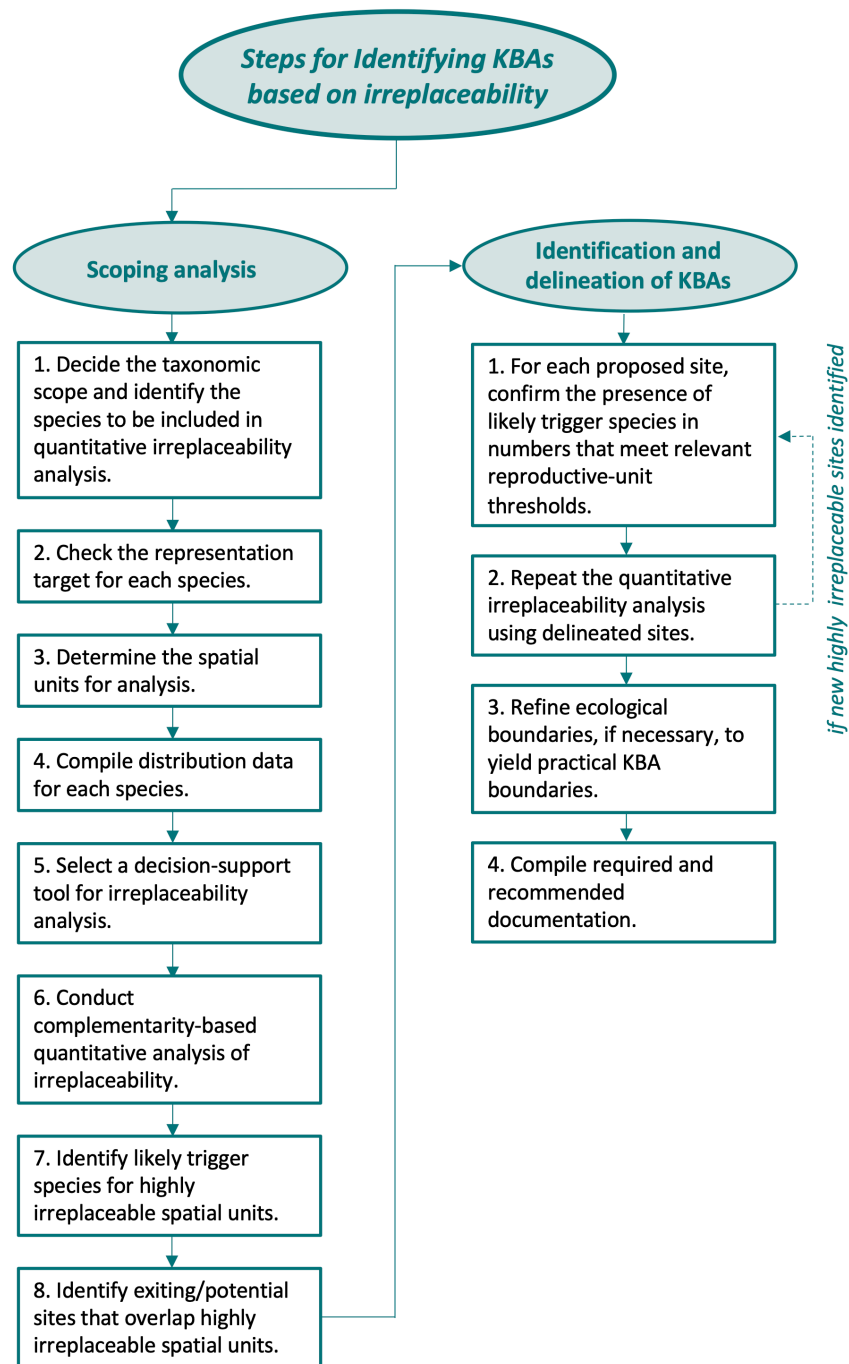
Steps for Identifying KBAs based on irreplaceability

Scoping analysis

1. Decide the taxonomic scope and identify the species to be included in quantitative irreplaceability analysis.

2. Check the representation target for each species.

3. Determine the spatial units for analysis.

4. Compile distribution data for each species.

5. Select a decision-support tool for irreplaceability analysis.

6. Conduct complementarity-based quantitative analysis of irreplaceability.

7. Identify likely trigger species for highly irreplaceable spatial units.

8. Identify exiting/potential sites that overlap highly irreplaceable spatial units.

Identification and delineation of KBAs

1. For each proposed site, confirm the presence of likely trigger species in numbers that meet relevant reproductive-unit thresholds.

2. Repeat the quantitative irreplaceability analysis using delineated sites.

3. Refine ecological boundaries, if necessary, to yield practical KBA boundaries.

4. Compile required and recommended documentation.

if new highly irreplaceable sites identified